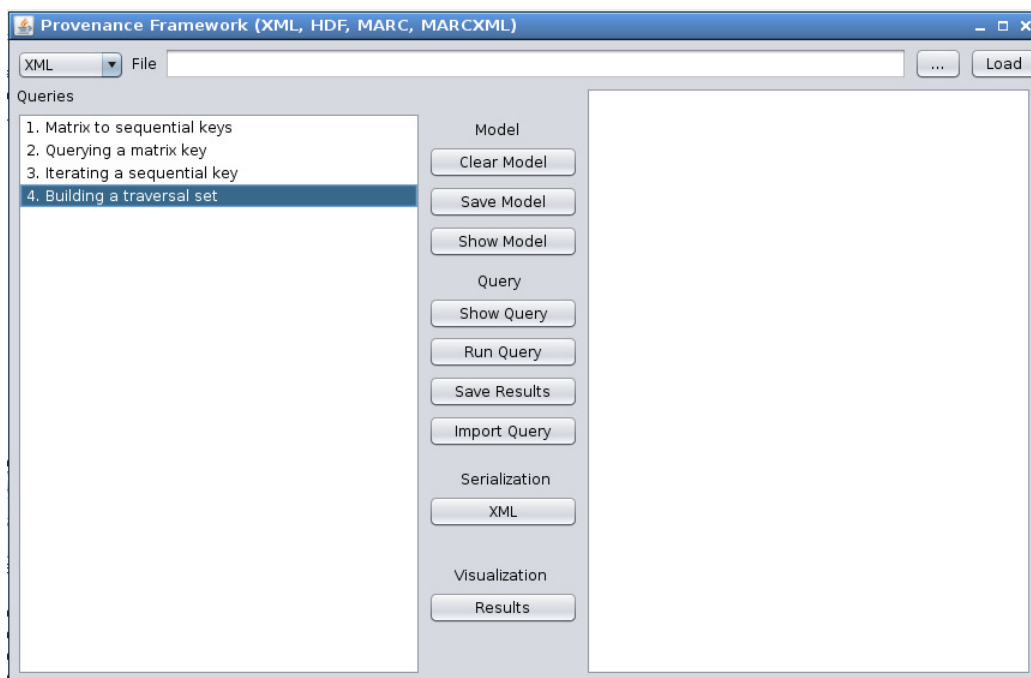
Provenance Framework (XML, HDF, MARC, MARCXML)

XML File ... Load

Queries

1. Matrix to sequential keys
2. Querying a matrix key
3. Iterating a sequential key
4. Building a traversal set

Model

Clear Model

Save Model

Show Model

Query

Show Query

Run Query

Save Results

Import Query

Serialization

XML

Visualization

Results